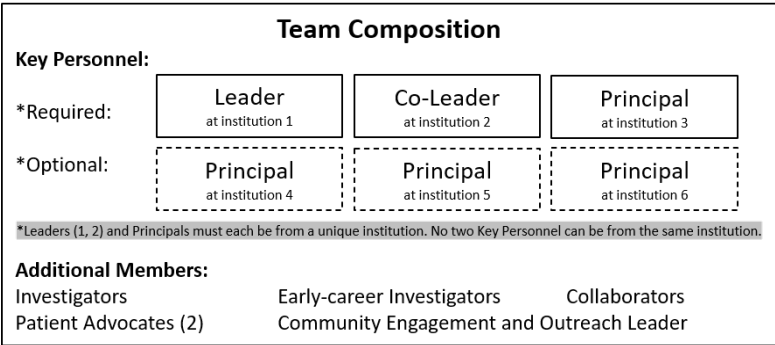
Team Composition

Key Personnel:

*Required:

Leader
at institution 1

Co-Leader
at institution 2

Principal
at institution 3

*Optional:

Principal
at institution 4

Principal
at institution 5

Principal
at institution 6

*Leaders (1, 2) and Principals must each be from a unique institution. No two Key Personnel can be from the same institution.

Additional Members:

Investigators

Early-career Investigators

Collaborators

Patient Advocates (2)

Community Engagement and Outreach Leader